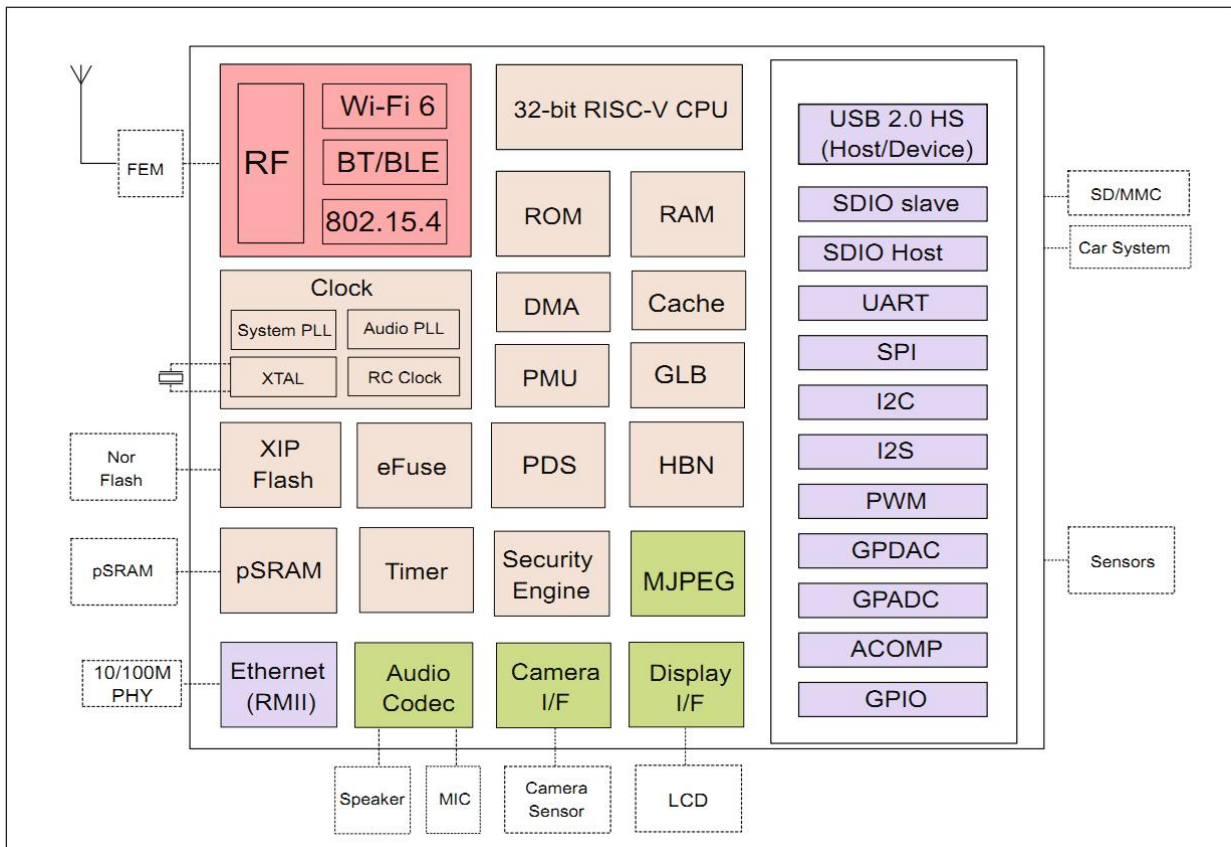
FEM

RF

Wi-Fi 6

BT/BLE

802.15.4

32-bit RISC-V CPU

ROM

RAM

Clock

System PLL

Audio PLL

XTAL

RC Clock

DMA

Cache

PMU

GLB

Nor Flash

XIP Flash

eFuse

PDS

HBN

pSRAM

pSRAM

Timer

Security Engine

MJPEG

10/100M PHY

Ethernet (RMII)

Audio Codec

Camera I/F

Display I/F

USB 2.0 HS (Host/Device)

SDIO slave

SDIO Host

UART

SPI

I2C

I2S

PWM

GPDAC

GPADC

ACOMP

GPIO

SD/MMC

Car System

Sensors

Speaker

MIC

Camera Sensor

LCD